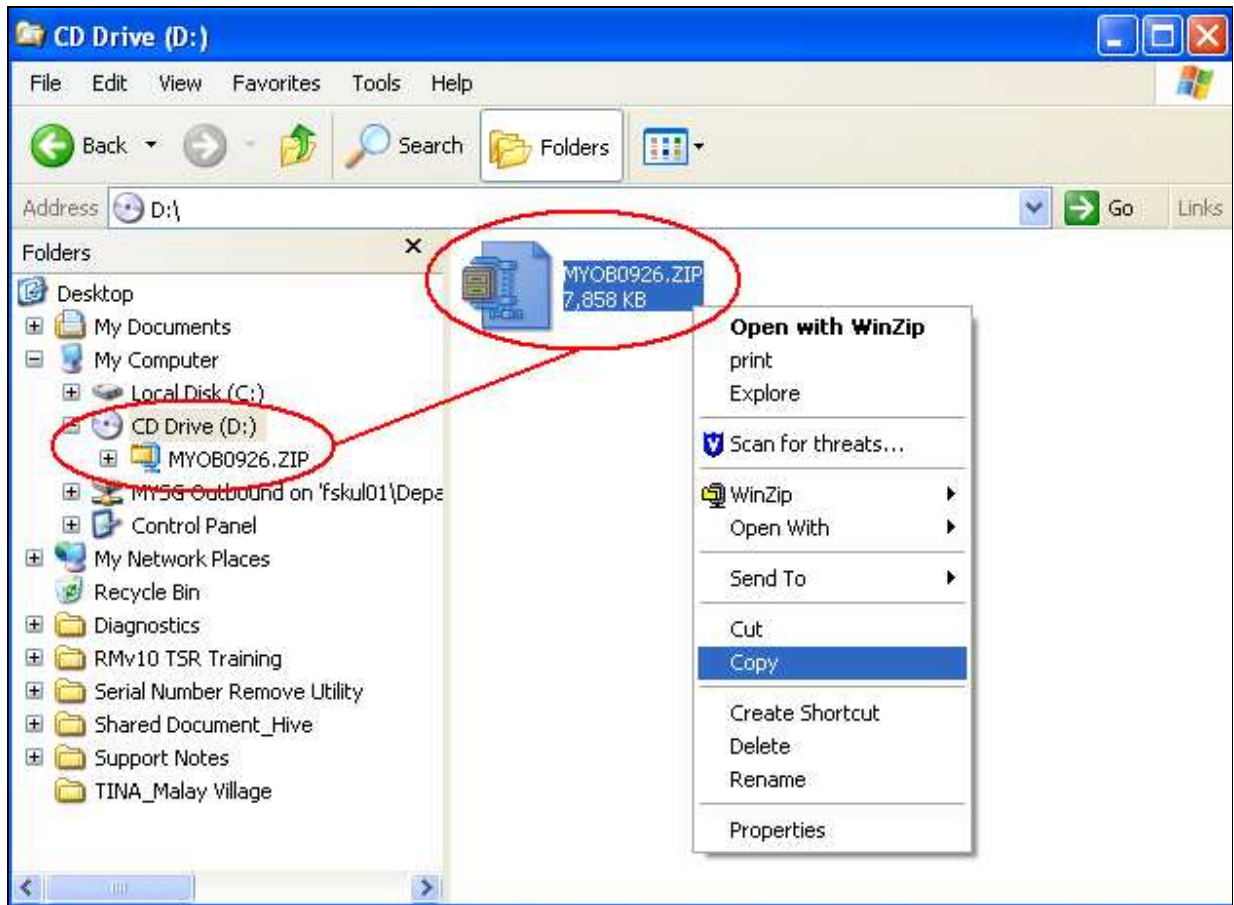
CD Drive (D:)

File Edit View Favorites Tools Help

Back Search Folders

Address D:\ Go Links

Folders

Desktop
My Documents
My Computer
Local Disk (C:)
CD Drive (D:)
MYOB0926.ZIP
MYSG Outbound on 'fskul01\Depa
Control Panel
My Network Places
Recycle Bin
Diagnostics
RMv10 TSR Training
Serial Number Remove Utility
Shared Document_Hive
Support Notes
TINA_Malay Village

MYOB0926.ZIP
7,858 KB

Open with WinZip
print
Explore
Scan for threats...
WinZip
Open With
Send To
Cut
Copy
Create Shortcut
Delete
Rename
Properties